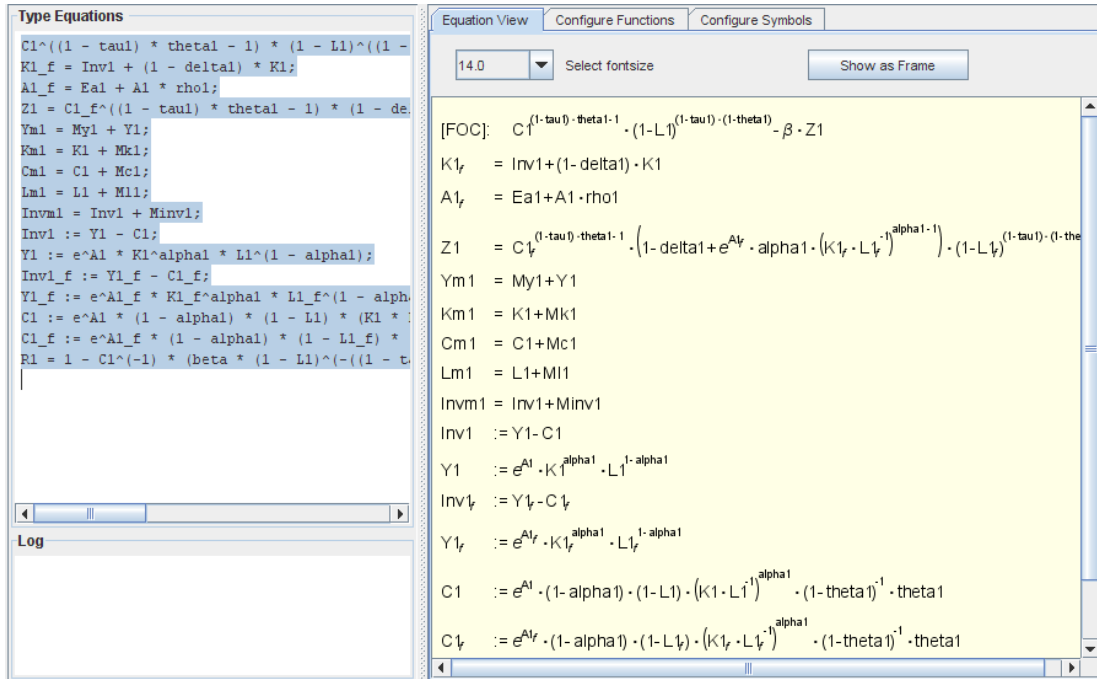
Type Equations

C1^((1 - tau1) * theta1 - 1) * (1 - L1)^((1 -
K1_f = Inv1 + (1 - delta1) * K1;
A1_f = Ea1 + A1 * rho1;
Z1 = C1_f^((1 - tau1) * theta1 - 1) * (1 - de
Ym1 = My1 + Y1;
Km1 = K1 + Mk1;
Cm1 = C1 + Mc1;
Lm1 = L1 + Ml1;
Invm1 = Inv1 + Minv1;
Inv1 := Y1 - C1;
Y1 := e^A1 * K1^alpha1 * L1^(1 - alpha1);
Inv1_f := Y1_f - C1_f;
Y1_f := e^A1_f * K1_f^alpha1 * L1_f^(1 - alph
C1 := e^A1 * (1 - alpha1) * (1 - L1) * (K1 *
C1_f := e^A1_f * (1 - alpha1) * (1 - L1_f) *
R1 = 1 - C1^(-1) * (beta * (1 - L1)^(-((1 - t

Log

Equation View | Configure Functions | Configure Symbols

14.0 | Select fontsize | Show as Frame

[FOC]: $C1^{(1-tau1)\cdot theta1-1}\cdot(1-L1)^{(1-tau1)\cdot(1-theta1)}-\beta\cdot Z1$

$K1_f$ $= Inv1+(1-delta1)\cdot K1$

$A1_f$ $= Ea1+A1\cdot rho1$

Z1 $= C1_f^{(1-tau1)\cdot theta1-1}\cdot\left(1-delta1+e^{A1_f}\cdot alpha1\cdot\left(K1_f\cdot L1_f^{-1}\right)^{alpha1-1}\right)\cdot(1-L1_f)^{(1-tau1)\cdot(1-the}$

Ym1 $= My1+Y1$

Km1 $= K1+Mk1$

Cm1 $= C1+Mc1$

Lm1 $= L1+Ml1$

Invm1 $= Inv1+Minv1$

Inv1 $:= Y1-C1$

Y1 $:= e^{A1}\cdot K1^{alpha1}\cdot L1^{1-alpha1}$

$Inv1_f$ $:= Y1_f-C1_f$

$Y1_f$ $:= e^{A1_f}\cdot K1_f^{alpha1}\cdot L1_f^{1-alpha1}$

C1 $:= e^{A1}\cdot(1-alpha1)\cdot(1-L1)\cdot\left(K1\cdot L1^{-1}\right)^{alpha1}\cdot(1-theta1)^{-1}\cdot theta1$

$C1_f$ $:= e^{A1_f}\cdot(1-alpha1)\cdot(1-L1_f)\cdot\left(K1_f\cdot L1_f^{-1}\right)^{alpha1}\cdot(1-theta1)^{-1}\cdot theta1$